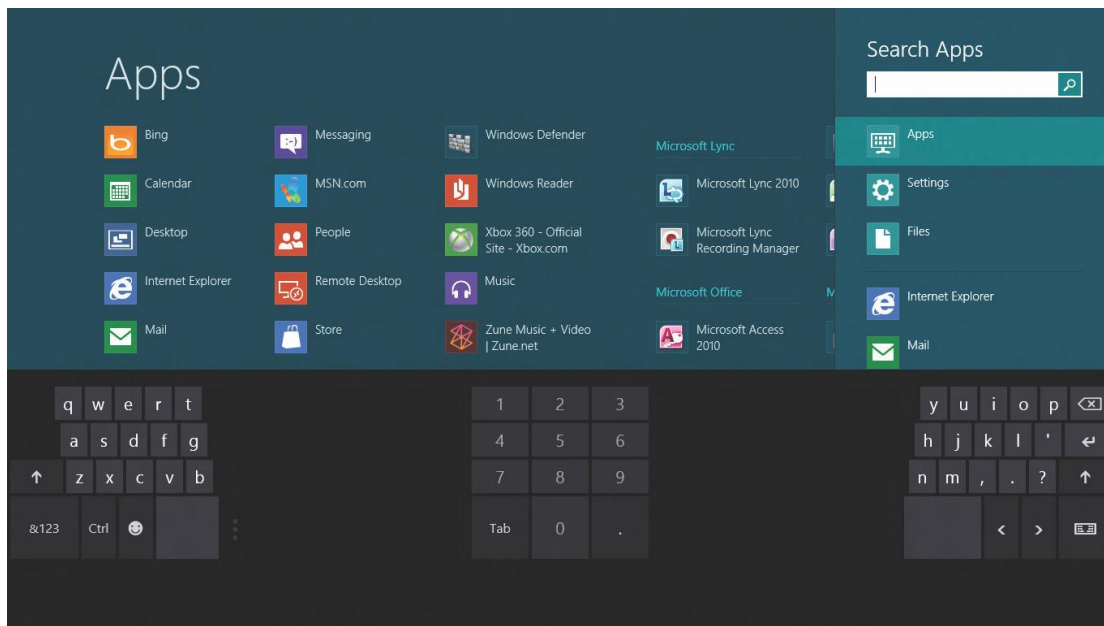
Apps

Bing
Calendar
Desktop
Internet Explorer
Mail

Messaging
MSN.com
People
Remote Desktop
Store

Windows Defender
Windows Reader
Xbox 360 - Official Site - Xbox.com
Music
Zune Music + Video | Zune.net

Microsoft Lync
Microsoft Lync 2010
Microsoft Lync Recording Manager
Microsoft Office
Microsoft Access 2010

Search Apps

Apps
Settings
Files
Internet Explorer
Mail

q w e r t
a s d f g
↑ z x c v b
&123 Ctrl

1 2 3
4 5 6
7 8 9
Tab 0 .

y u i o p
h j k l '
n m , . ? ↑
< >